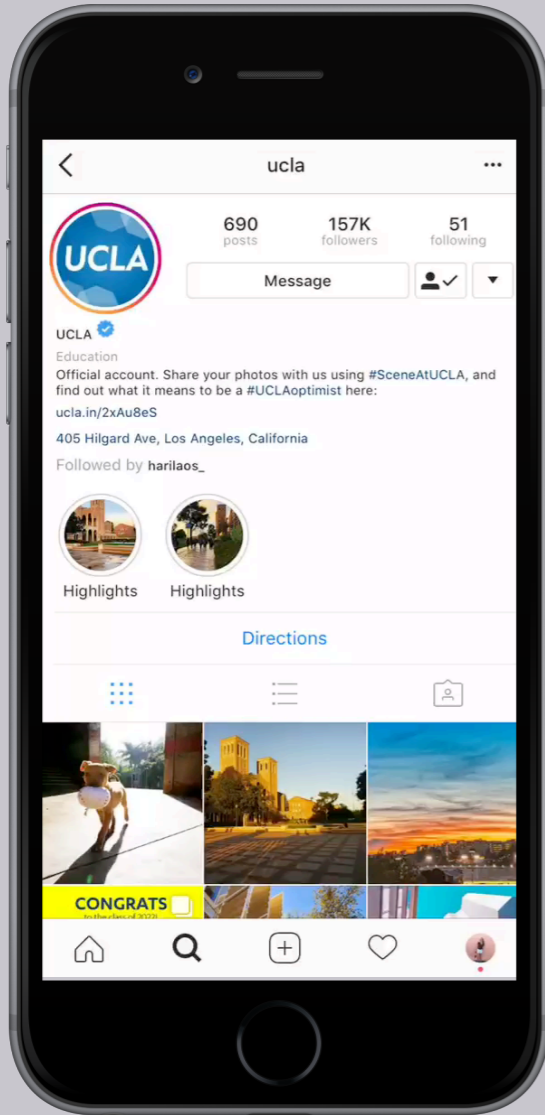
ucla

690
posts

157K
followers

51
following

UCLA

Message

UCLA

Education

Official account. Share your photos with us using #SceneAtUCLA, and find out what it means to be a #UCLAoptimist here:

ucla.in/2xAu8eS

405 Hilgard Ave, Los Angeles, California

Followed by harilaos_

Highlights

Highlights

Directions

CONGRATS
to the class of 2022!